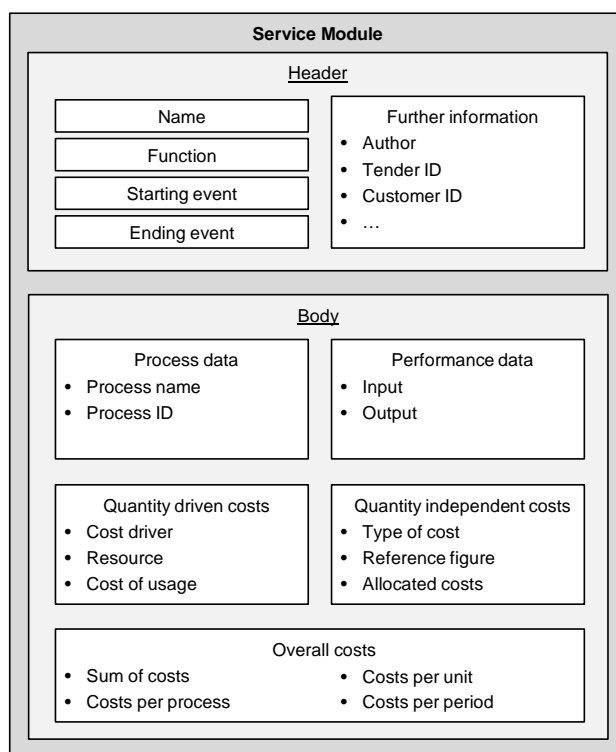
Service Module

Header

Name

Function

Starting event

Ending event

Further information
- Author
- Tender ID
- Customer ID
- …

Body

Process data
- Process name
- Process ID

Performance data
- Input
- Output

Quantity driven costs
- Cost driver
- Resource
- Cost of usage

Quantity independent costs
- Type of cost
- Reference figure
- Allocated costs

Overall costs
- Sum of costs
- Costs per process
- Costs per unit
- Costs per period